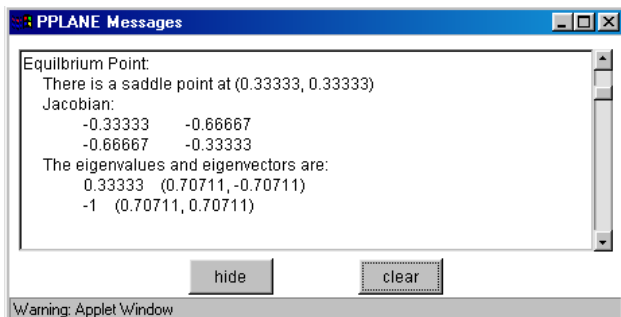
PPLANE Messages

Equilibrium Point:
There is a saddle point at (0.33333, 0.33333)
Jacobian:
-0.33333 -0.66667
-0.66667 -0.33333
The eigenvalues and eigenvectors are:
0.33333 (0.70711, -0.70711)
-1 (0.70711, 0.70711)

hide clear

Warning: Applet Window